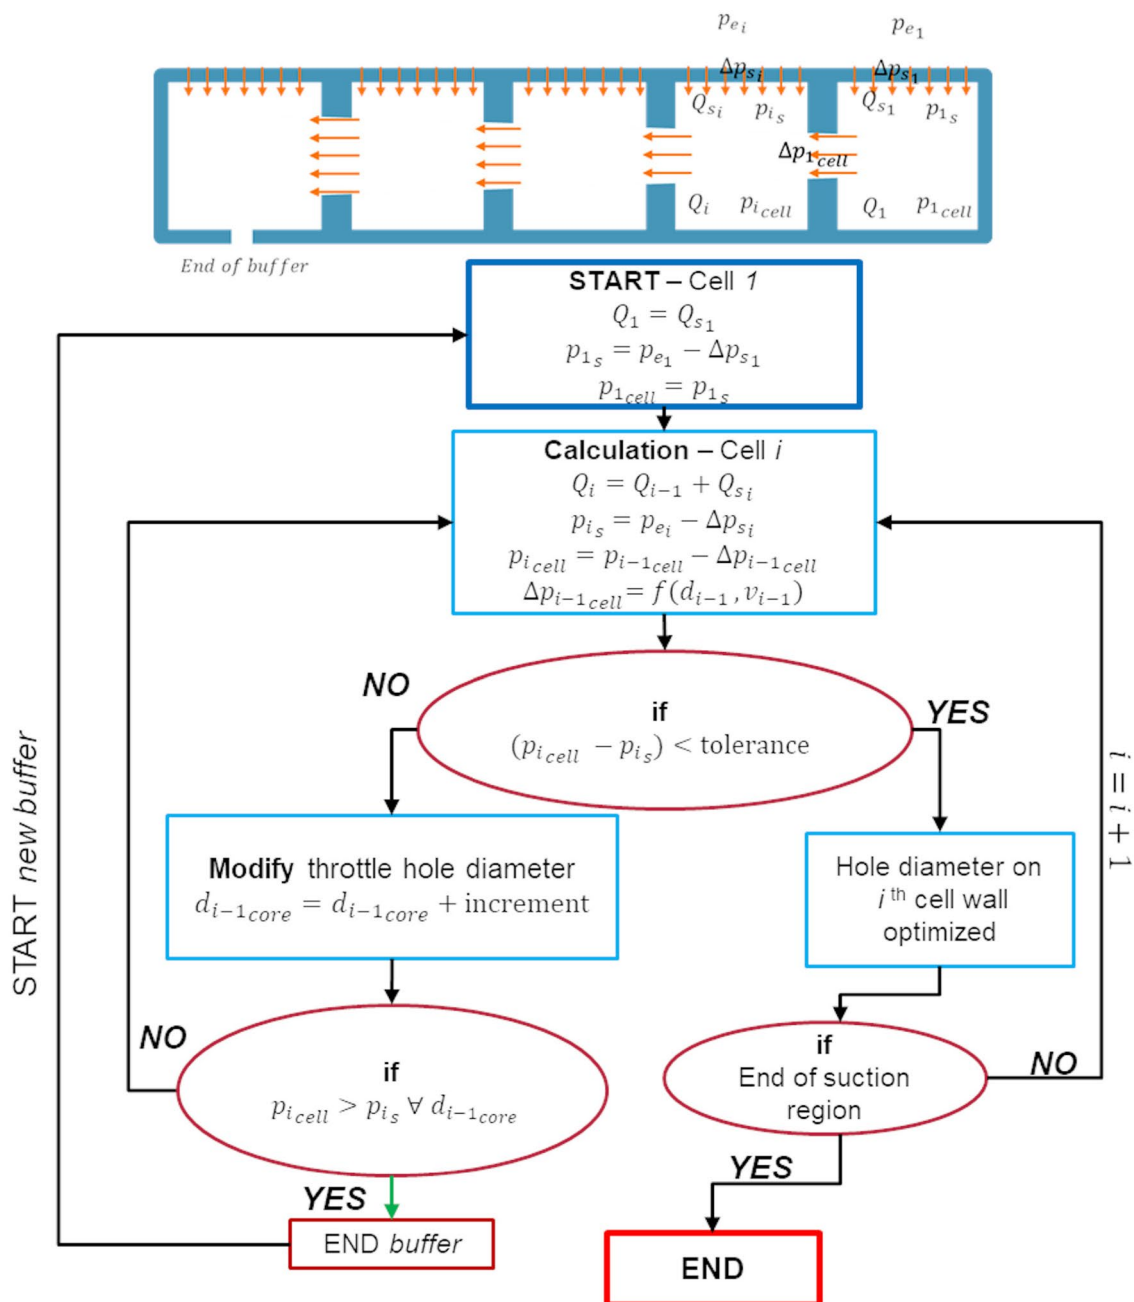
$p_{e_i}$ $p_{e_1}$

$\Delta p_{s_i}$ $\Delta p_{s_1}$

$Q_{s_i}$ $p_{i_s}$ $Q_{s_1}$ $p_{1_s}$

$\Delta p_{1_{cell}}$

$Q_i$ $p_{i_{cell}}$ $Q_1$ $p_{1_{cell}}$

End of buffer

**START** – Cell *1*
$Q_1 = Q_{s_1}$
$p_{1_s} = p_{e_1} - \Delta p_{s_1}$
$p_{1_{cell}} = p_{1_s}$

**Calculation** – Cell *i*
$Q_i = Q_{i-1} + Q_{s_i}$
$p_{i_s} = p_{e_i} - \Delta p_{s_i}$
$p_{i_{cell}} = p_{i-1_{cell}} - \Delta p_{i-1_{cell}}$
$\Delta p_{i-1_{cell}} = f(d_{i-1}, v_{i-1})$

*NO*

**if**
$(p_{i_{cell}} - p_{i_s}) <$ tolerance

*YES*

**Modify** throttle hole diameter
$d_{i-1_{core}} = d_{i-1_{core}} +$ increment

Hole diameter on $i^{th}$ cell wall optimized

$i = i + 1$

START *new buffer*

*NO*

**if**
$p_{i_{cell}} > p_{i_s} \forall d_{i-1_{core}}$

**if**
End of suction region

*NO*

*YES*

*YES*

END *buffer*

**END**